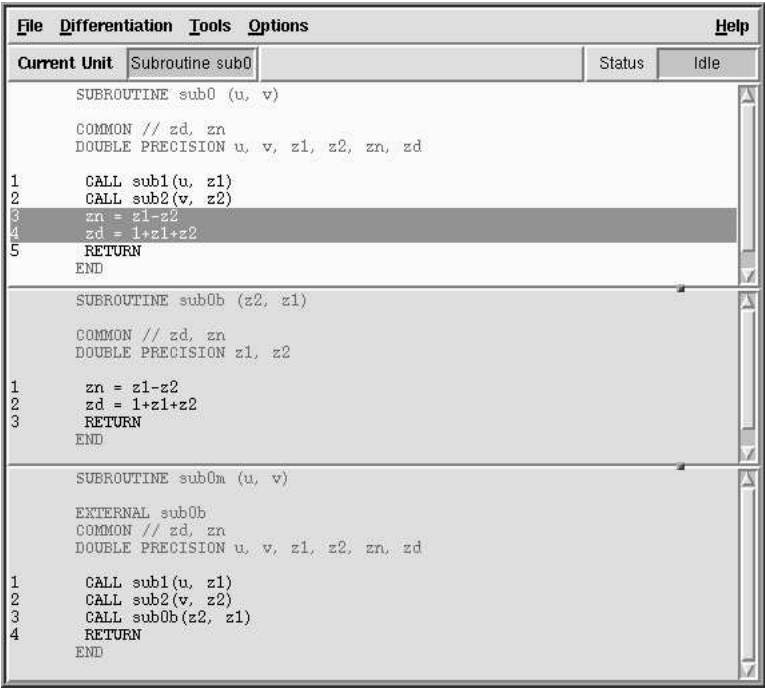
File Differentiation Tools Options Help

Current Unit Subroutine sub0 Status Idle

SUBROUTINE sub0 (u, v)

COMMON // zd, zn
DOUBLE PRECISION u, v, z1, z2, zn, zd

1 CALL sub1(u, z1)
2 CALL sub2(v, z2)
3 zn = z1-z2
4 zd = 1+z1+z2
5 RETURN
END

SUBROUTINE sub0b (z2, z1)

COMMON // zd, zn
DOUBLE PRECISION z1, z2

1 zn = z1-z2
2 zd = 1+z1+z2
3 RETURN
END

SUBROUTINE sub0m (u, v)

EXTERNAL sub0b
COMMON // zd, zn
DOUBLE PRECISION u, v, z1, z2, zn, zd

1 CALL sub1(u, z1)
2 CALL sub2(v, z2)
3 CALL sub0b(z2, z1)
4 RETURN
END